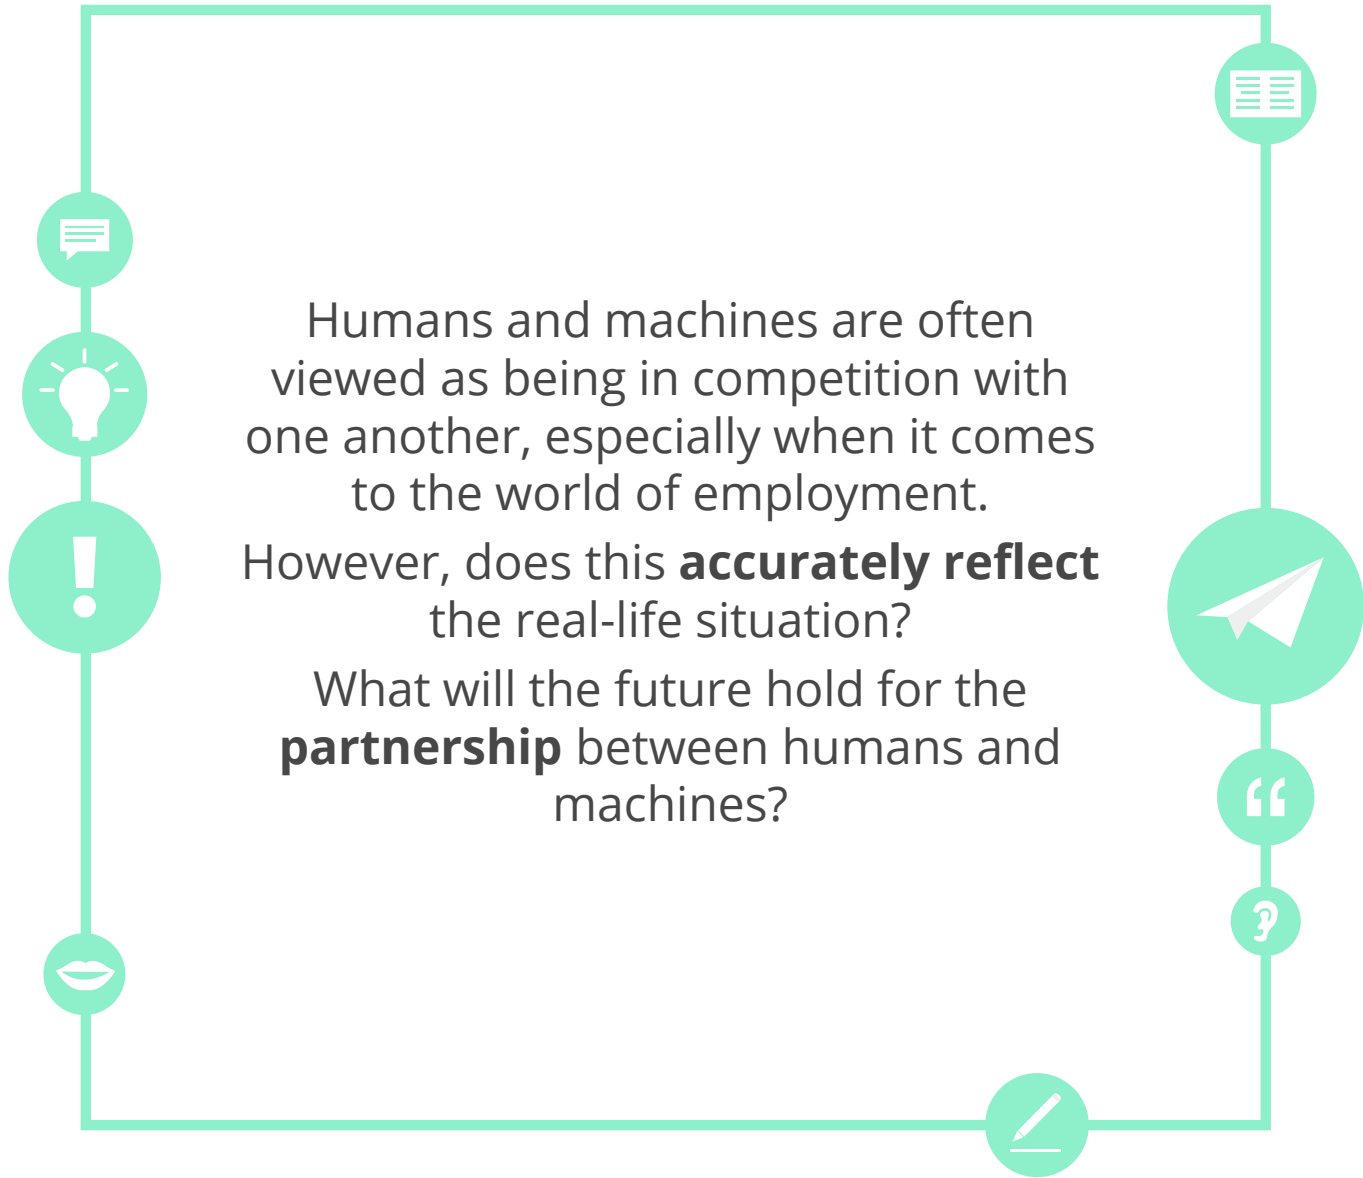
Humans and machines are often viewed as being in competition with one another, especially when it comes to the world of employment.

However, does this **accurately reflect** the real-life situation?

What will the future hold for the **partnership** between humans and machines?